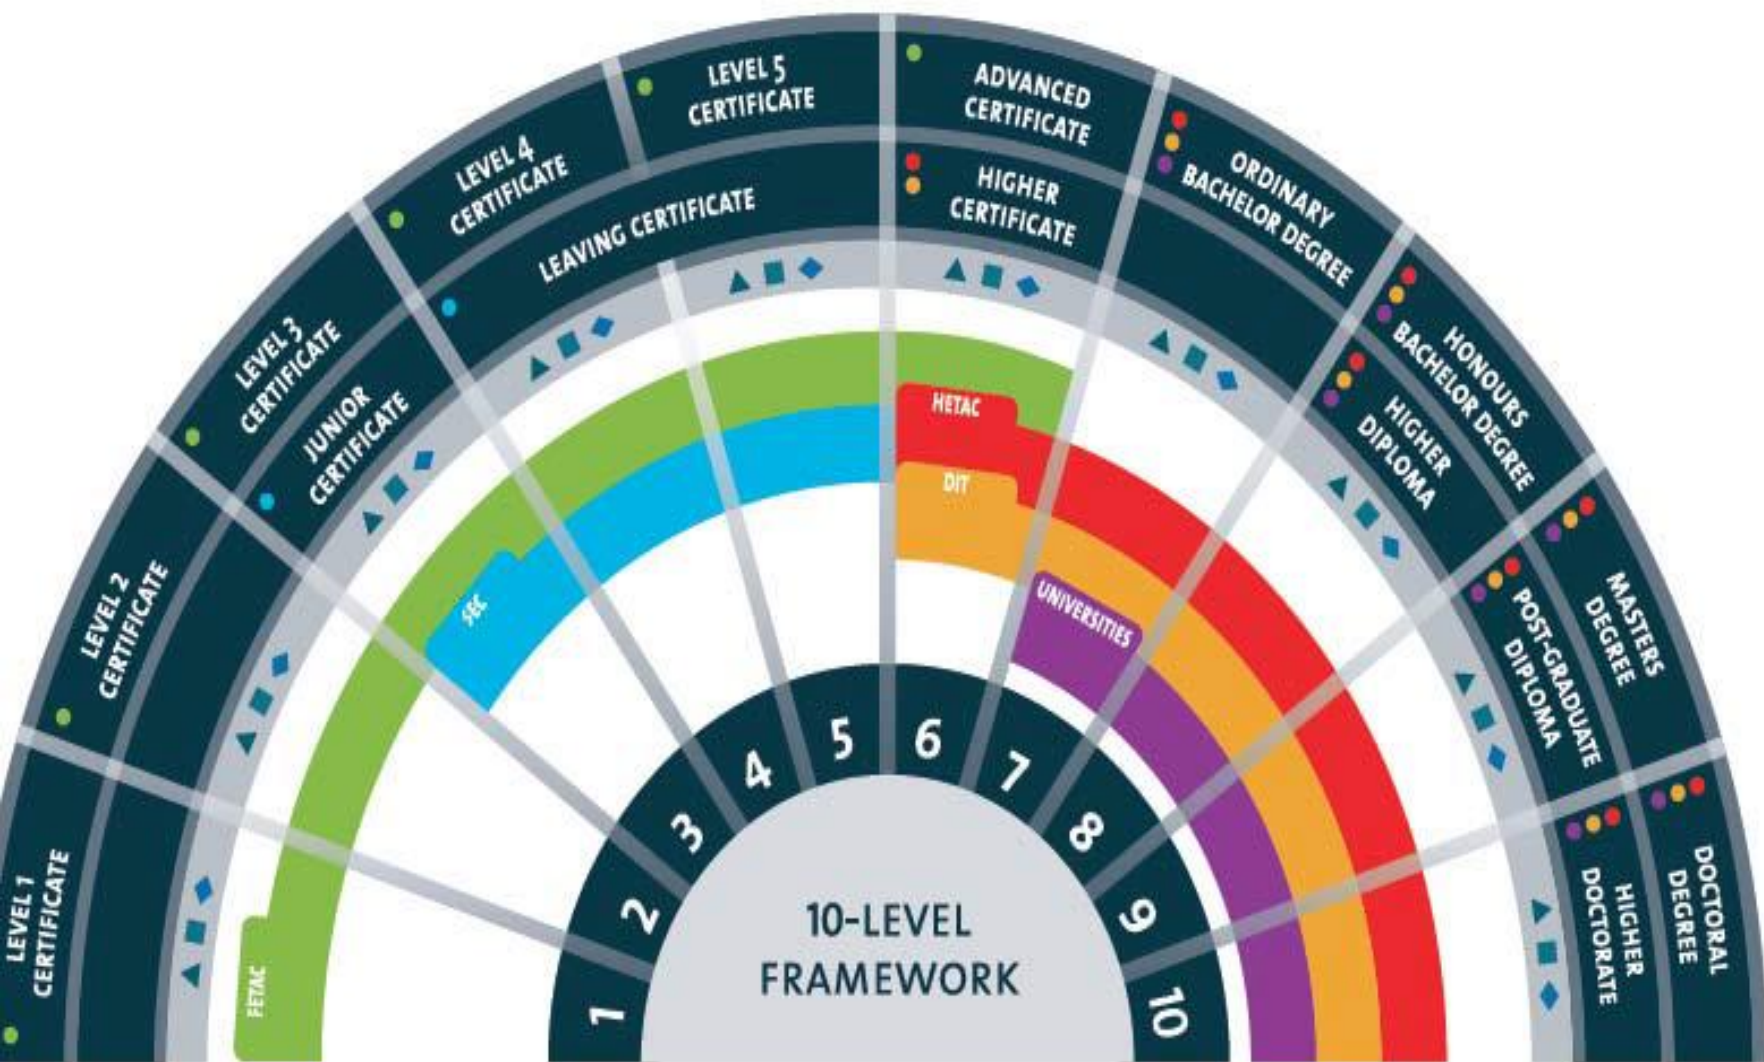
LEVEL 1 CERTIFICATE

LEVEL 2 CERTIFICATE

LEVEL 3 CERTIFICATE

JUNIOR CERTIFICATE

LEVEL 4 CERTIFICATE

LEAVING CERTIFICATE

LEVEL 5 CERTIFICATE

ADVANCED CERTIFICATE

HIGHER CERTIFICATE

ORDINARY BACHELOR DEGREE

HONOURS BACHELOR DEGREE

HIGHER DIPLOMA

MASTERS DEGREE

POST-GRADUATE DIPLOMA

DOCTORAL DEGREE

HIGHER DOCTORATE

FETAC

SEC

HETAC

DIT

UNIVERSITIES

1

2

3

4

5

6

7

8

9

10

10-LEVEL FRAMEWORK